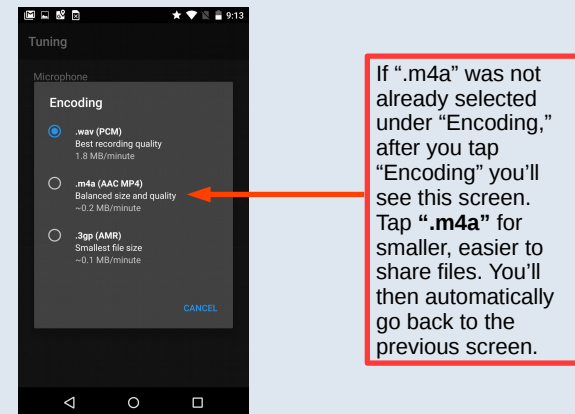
9:13

Tuning

Microphone

Encoding

.wav (PCM)
Best recording quality
1.8 MB/minute

.m4a (AAC MP4)
Balanced size and quality
~0.2 MB/minute

.3gp (AMR)
Smallest file size
~0.1 MB/minute

CANCEL

If “.m4a” was not already selected under “Encoding,” after you tap “Encoding” you’ll see this screen. Tap **“.m4a”** for smaller, easier to share files. You’ll then automatically go back to the previous screen.